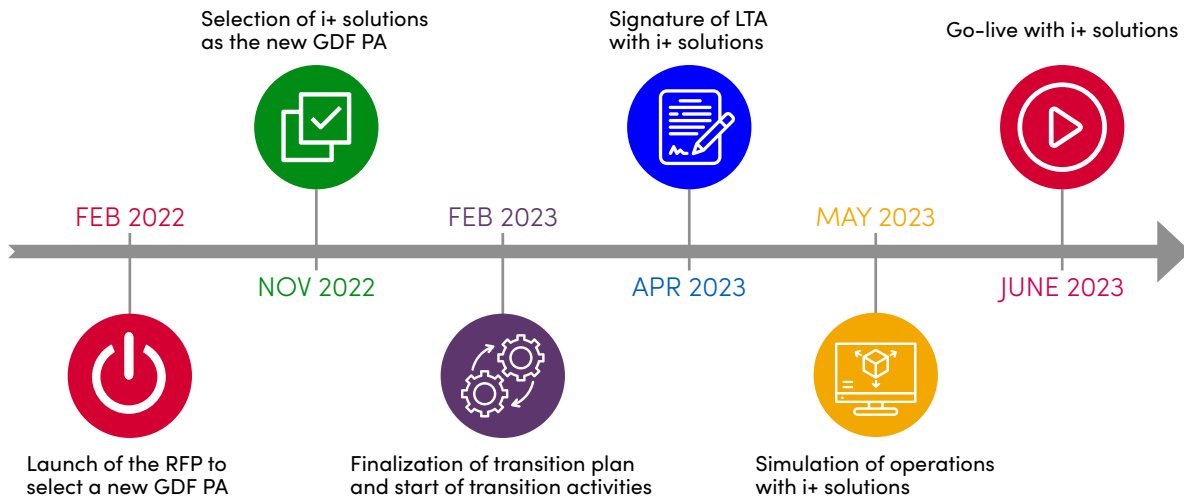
Selection of i+ solutions as the new GDF PA

Signature of LTA with i+ solutions

Go-live with i+ solutions

FEB 2022

FEB 2023

MAY 2023

NOV 2022

APR 2023

JUNE 2023

Launch of the RFP to select a new GDF PA

Finalization of transition plan and start of transition activities

Simulation of operations with i+ solutions